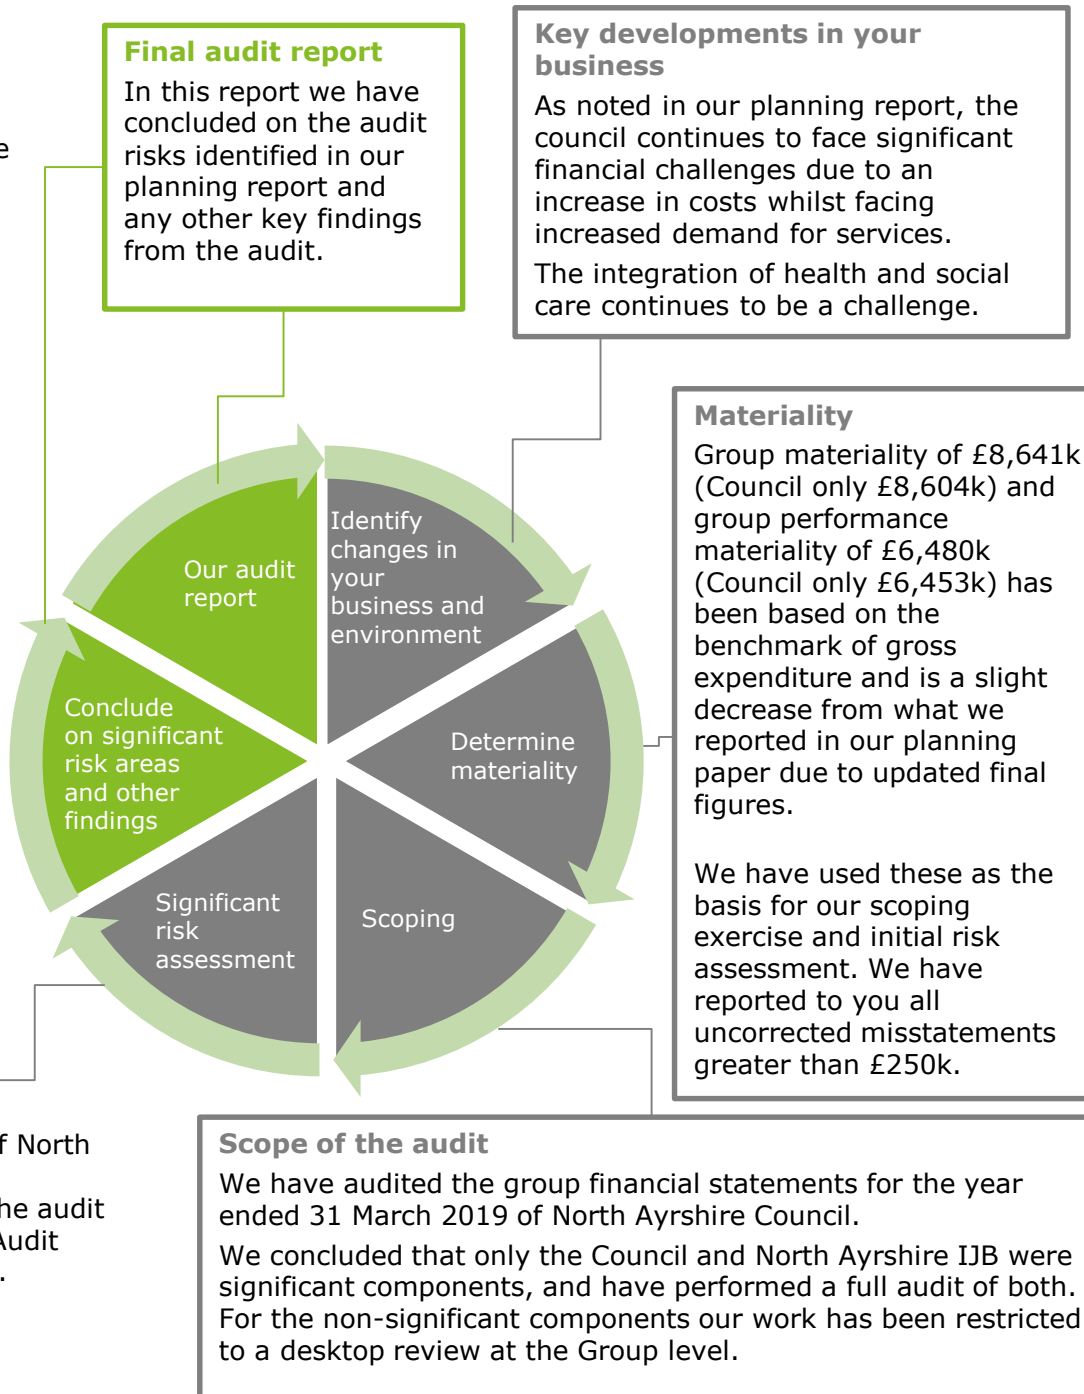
e

Final audit report
In this report we have concluded on the audit risks identified in our planning report and any other key findings from the audit.

Key developments in your business
As noted in our planning report, the council continues to face significant financial challenges due to an increase in costs whilst facing increased demand for services.
The integration of health and social care continues to be a challenge.

Our audit report

Identify changes in your business and environment

Determine materiality

Scoping

Significant risk assessment

Conclude on significant risk areas and other findings

Materiality
Group materiality of £8,641k (Council only £8,604k) and group performance materiality of £6,480k (Council only £6,453k) has been based on the benchmark of gross expenditure and is a slight decrease from what we reported in our planning paper due to updated final figures.

We have used these as the basis for our scoping exercise and initial risk assessment. We have reported to you all uncorrected misstatements greater than £250k.

f North

he audit
Audit
.

Scope of the audit
We have audited the group financial statements for the year ended 31 March 2019 of North Ayrshire Council.
We concluded that only the Council and North Ayrshire IJB were significant components, and have performed a full audit of both. For the non-significant components our work has been restricted to a desktop review at the Group level.